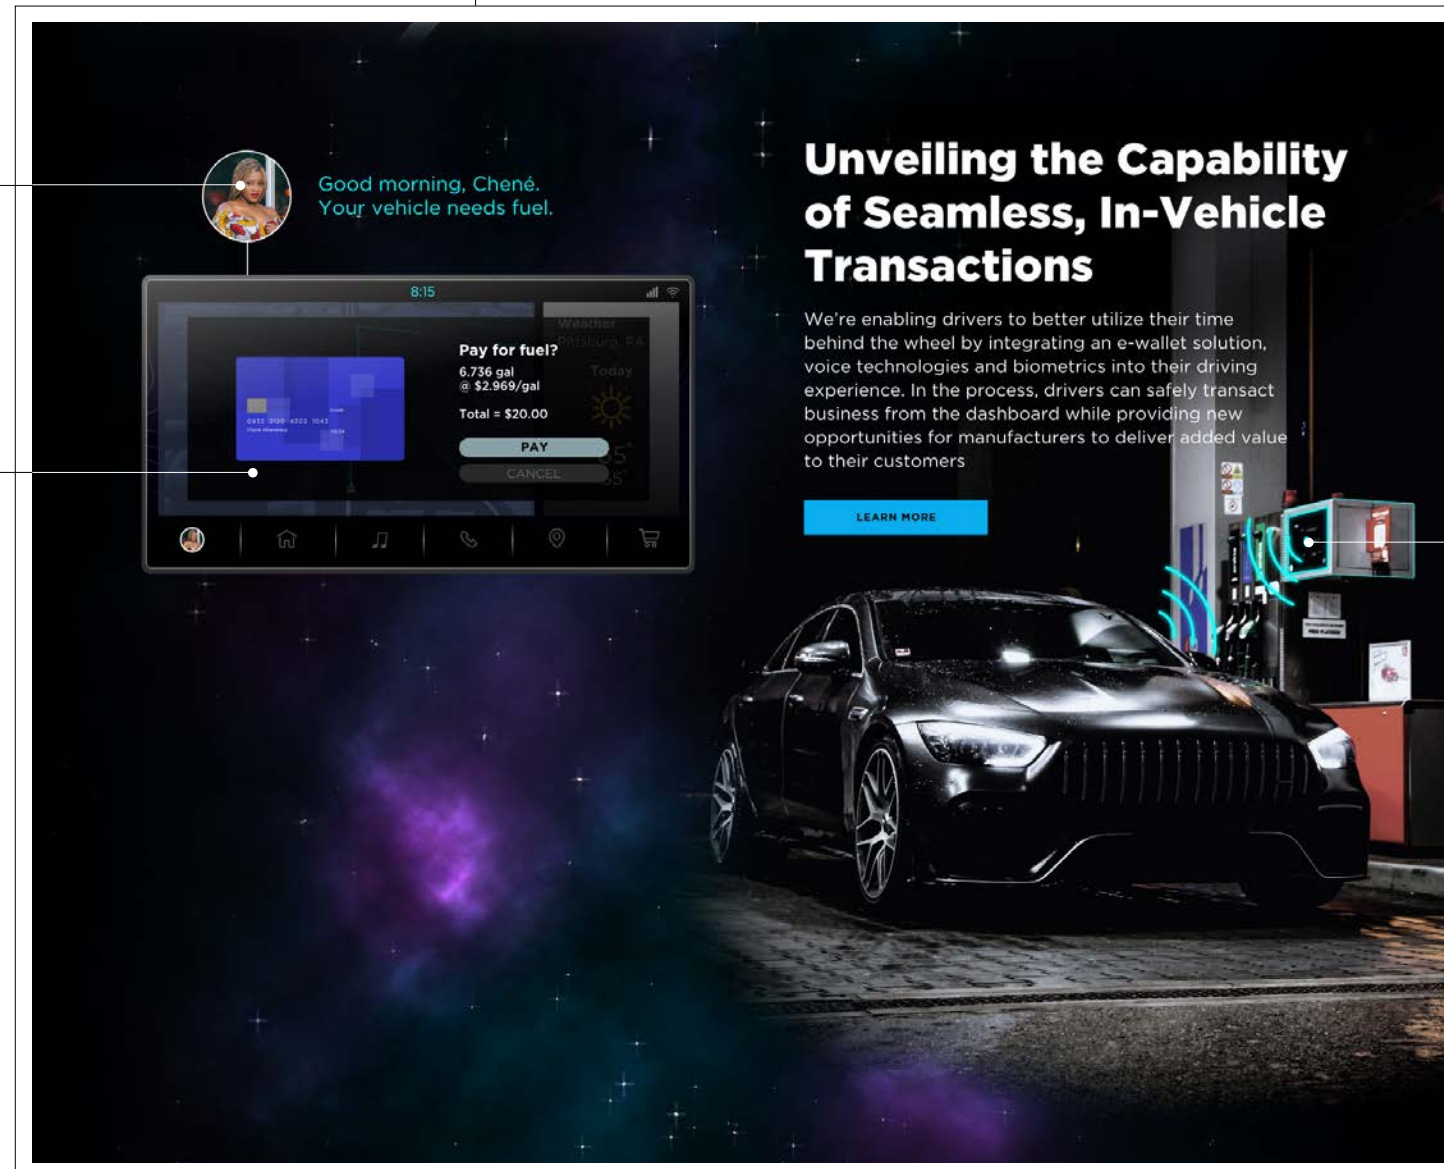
Good morning, Chené.
Your vehicle needs fuel.

8:15

Weather
Pittsburg, PA
Today

Pay for fuel?
6.736 gal
@ $2.969/gal

Total = $20.00

PAY
CANCEL

Unveiling the Capability of Seamless, In-Vehicle Transactions

We're enabling drivers to better utilize their time behind the wheel by integrating an e-wallet solution, voice technologies and biometrics into their driving experience. In the process, drivers can safely transact business from the dashboard while providing new opportunities for manufacturers to deliver added value to their customers

LEARN MORE